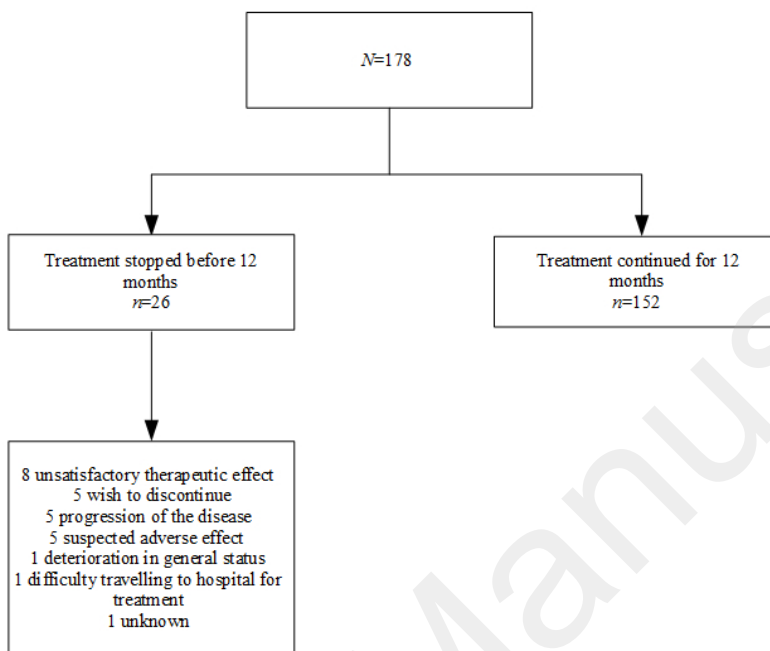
$N$=178

Treatment stopped before 12 months
$n$=26

Treatment continued for 12 months
$n$=152

8 unsatisfactory therapeutic effect
5 wish to discontinue
5 progression of the disease
5 suspected adverse effect
1 deterioration in general status
1 difficulty travelling to hospital for treatment
1 unknown

Manus